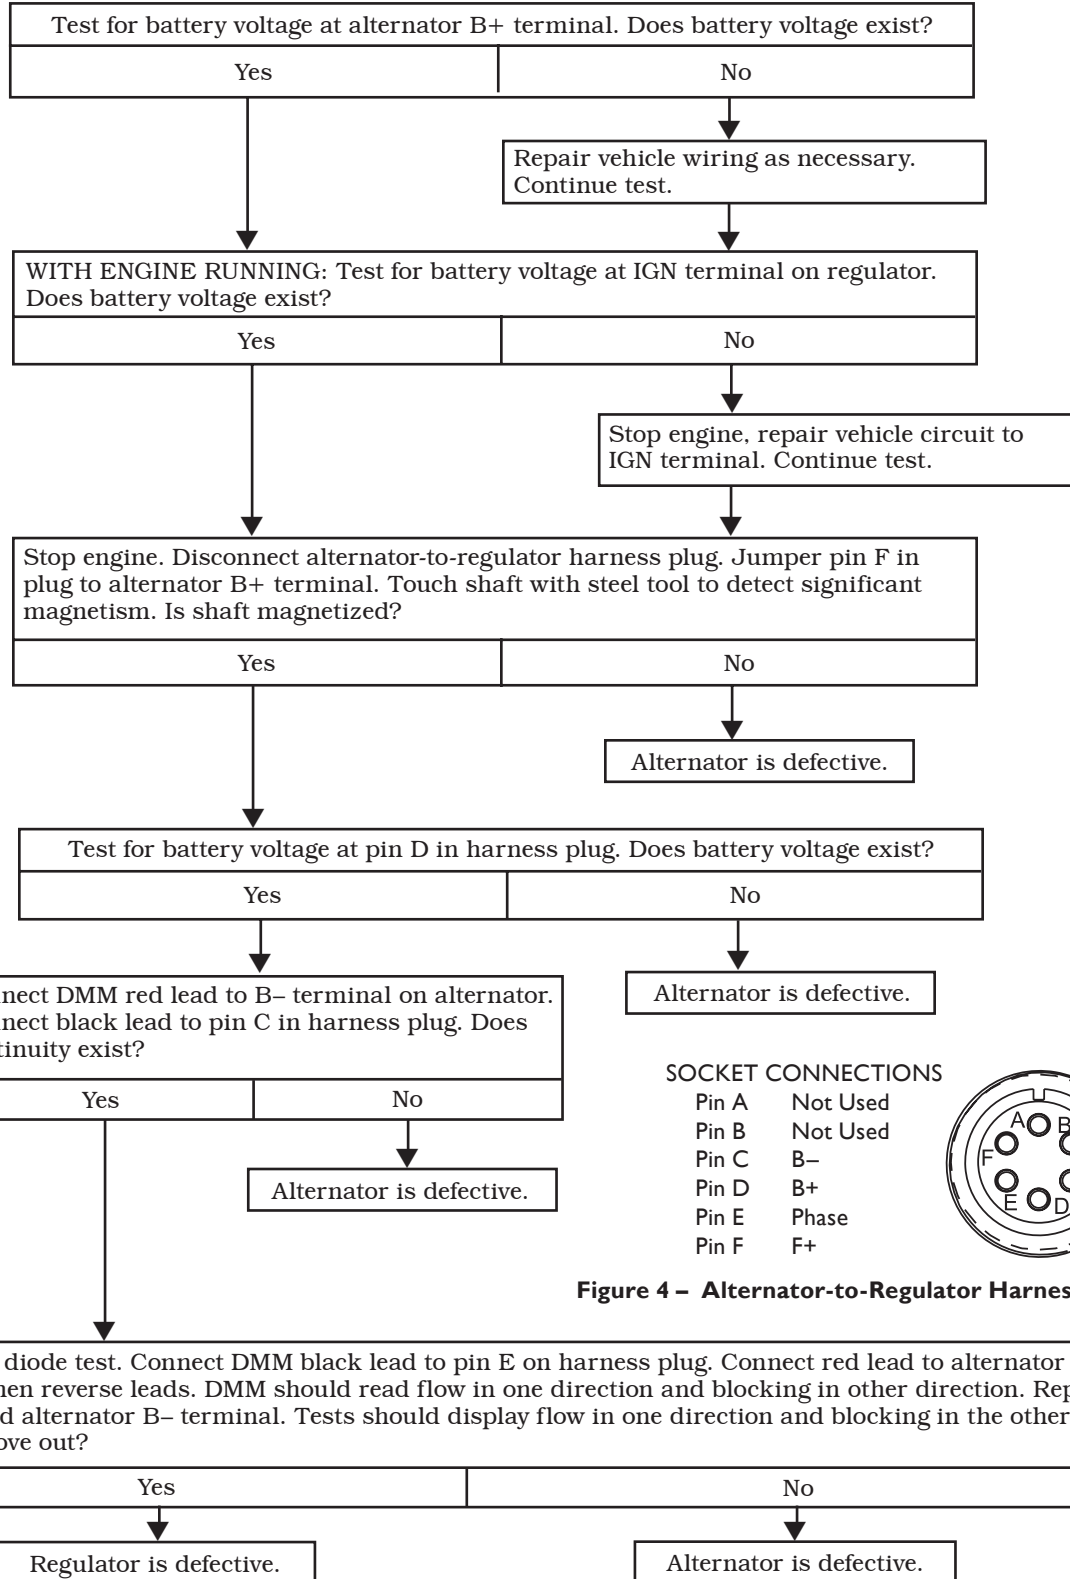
Test for battery voltage at alternator B+ terminal. Does battery voltage exist?

Yes

No

Repair vehicle wiring as necessary. Continue test.

WITH ENGINE RUNNING: Test for battery voltage at IGN terminal on regulator. Does battery voltage exist?

Yes

No

Stop engine, repair vehicle circuit to IGN terminal. Continue test.

Stop engine. Disconnect alternator-to-regulator harness plug. Jumper pin F in plug to alternator B+ terminal. Touch shaft with steel tool to detect significant magnetism. Is shaft magnetized?

Yes

No

Alternator is defective.

Test for battery voltage at pin D in harness plug. Does battery voltage exist?

Yes

No

Alternator is defective.

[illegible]nect DMM red lead to B– terminal on alternator. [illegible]nect black lead to pin C in harness plug. Does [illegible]tinuity exist?

Yes

No

Alternator is defective.

SOCKET CONNECTIONS
| | |
|---|---|
| Pin A | Not Used |
| Pin B | Not Used |
| Pin C | B– |
| Pin D | B+ |
| Pin E | Phase |
| Pin F | F+ |

A B F C E D

Figure 4 – Alternator-to-Regulator Harnes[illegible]

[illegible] diode test. Connect DMM black lead to pin E on harness plug. Connect red lead to alternator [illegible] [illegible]hen reverse leads. DMM should read flow in one direction and blocking in other direction. Rep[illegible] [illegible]d alternator B– terminal. Tests should display flow in one direction and blocking in the other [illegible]ove out?

Yes

No

Regulator is defective.

Alternator is defective.